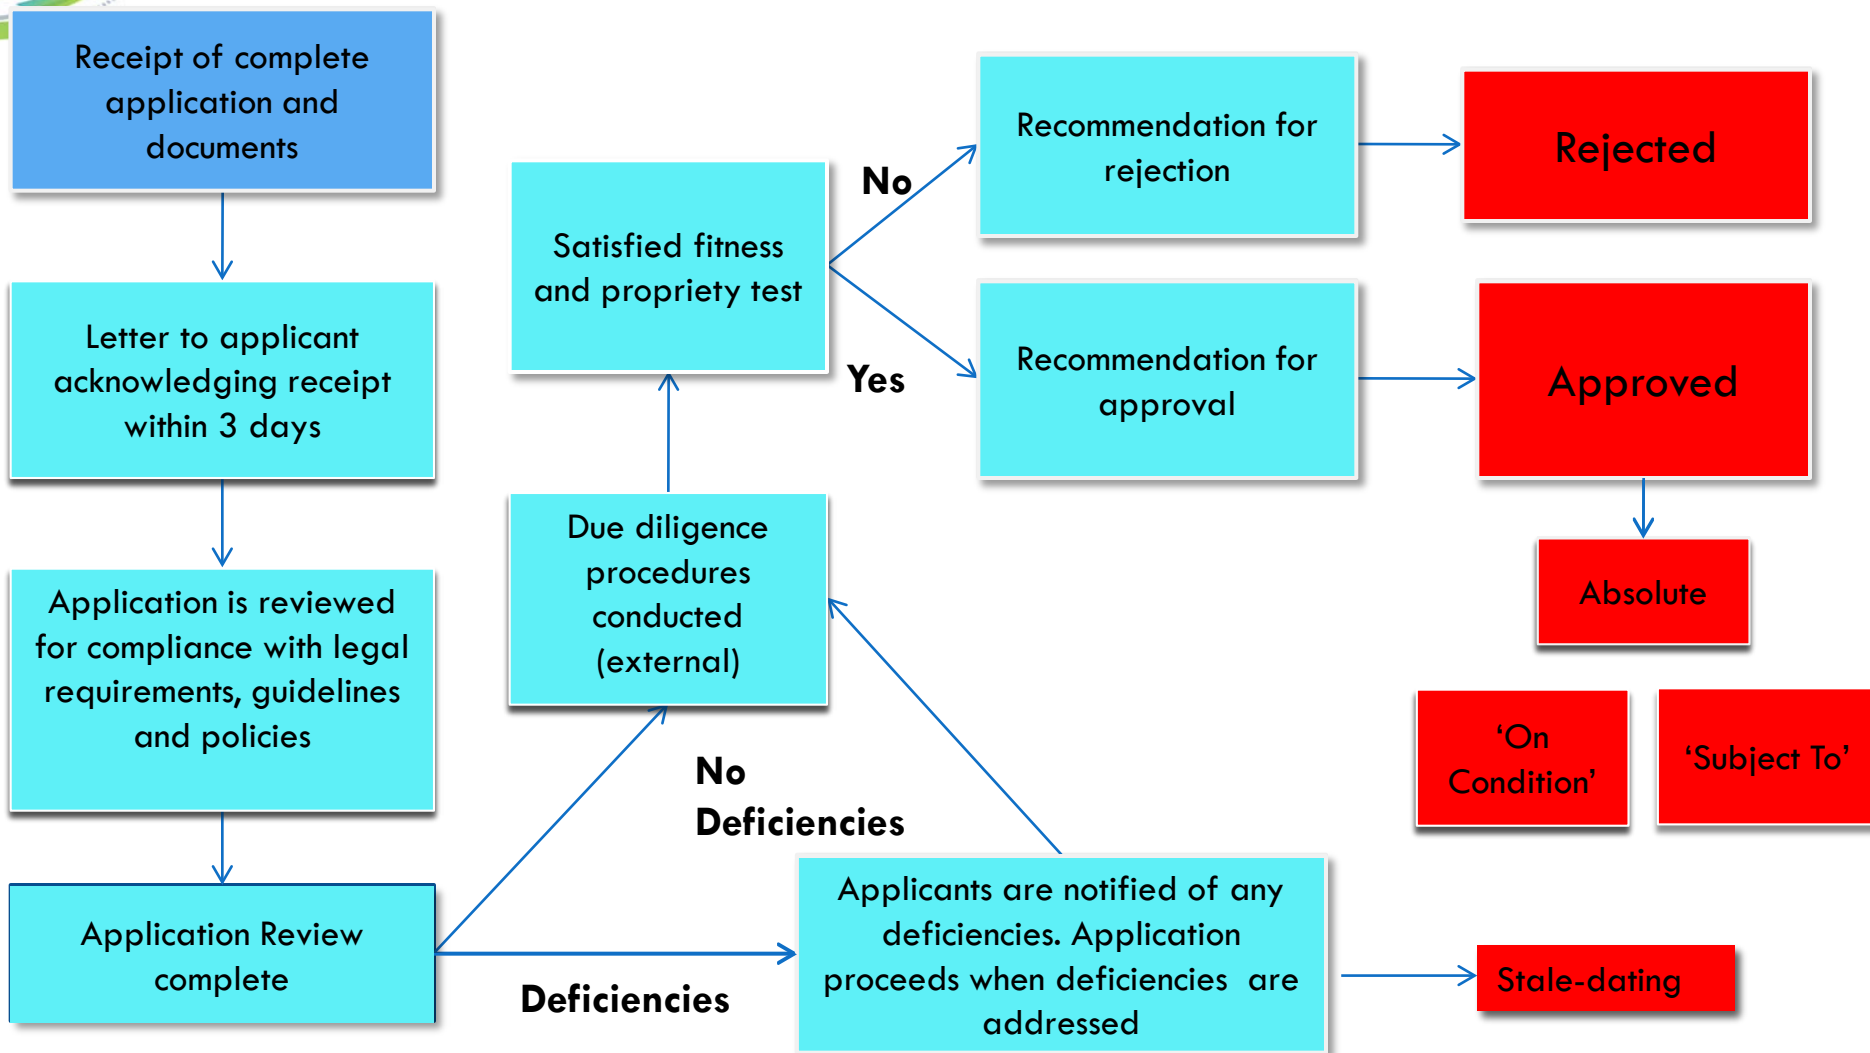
Receipt of complete application and documents

Letter to applicant acknowledging receipt within 3 days

Application is reviewed for compliance with legal requirements, guidelines and policies

Application Review complete

Deficiencies

No Deficiencies

Applicants are notified of any deficiencies. Application proceeds when deficiencies are addressed

Stale-dating

Due diligence procedures conducted (external)

Satisfied fitness and propriety test

No

Yes

Recommendation for rejection

Rejected

Recommendation for approval

Approved

Absolute

'On Condition'

'Subject To'